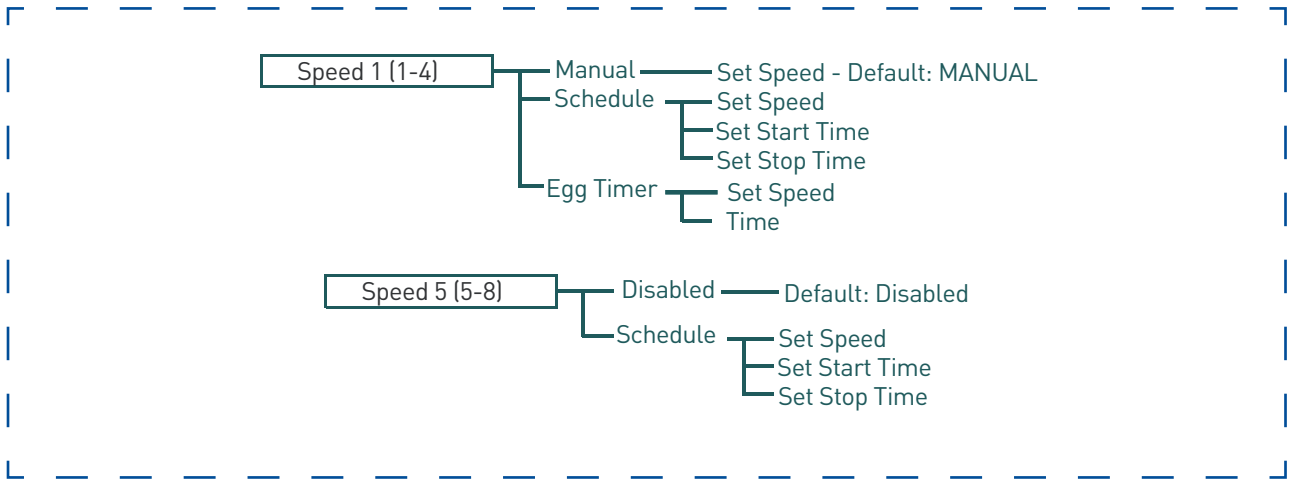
Speed 1 (1-4)

Manual
Set Speed - Default: MANUAL

Schedule
Set Speed
Set Start Time
Set Stop Time

Egg Timer
Set Speed
Time

Speed 5 (5-8)

Disabled
Default: Disabled

Schedule
Set Speed
Set Start Time
Set Stop Time